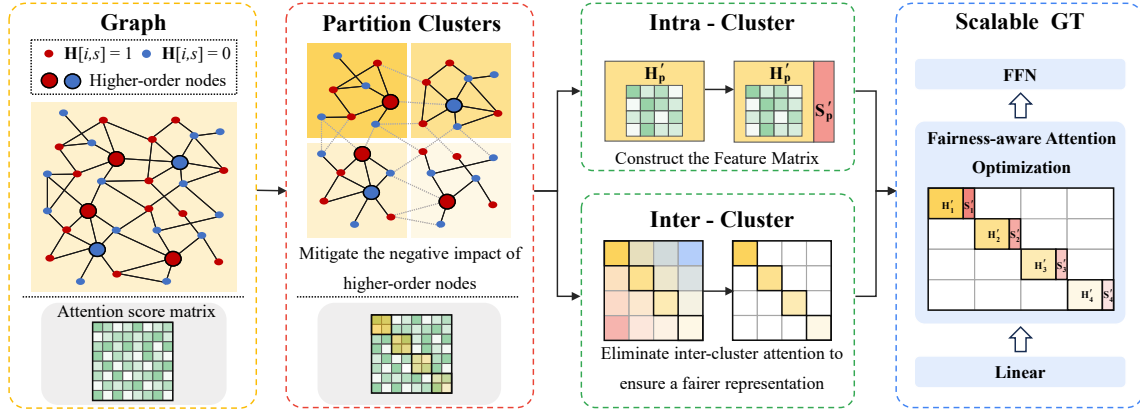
Graph

$\mathbf{H}[i,s]=1$ $\mathbf{H}[i,s]=0$

Higher-order nodes

Attention score matrix

Partition Clusters

Mitigate the negative impact of higher-order nodes

Intra - Cluster

$\mathbf{H}_{\mathbf{p}}'$

$\mathbf{H}_{\mathbf{p}}'$

$\mathbf{S}_{\mathbf{p}}'$

Construct the Feature Matrix

Inter - Cluster

Eliminate inter-cluster attention to ensure a fairer representation

Scalable GT

FFN

Fairness-aware Attention Optimization

$\mathbf{H}_1'$ $\mathbf{S}_1'$

$\mathbf{H}_2'$ $\mathbf{S}_2'$

$\mathbf{H}_3'$ $\mathbf{S}_3'$

$\mathbf{H}_4'$ $\mathbf{S}_4'$

Linear